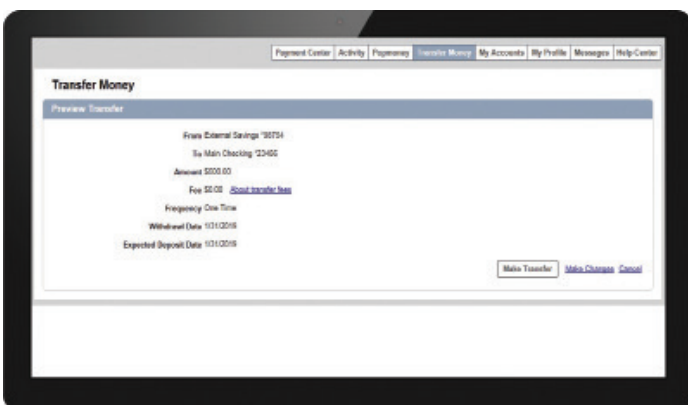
Payment Center | Activity | Popmoney | Transfer Money | My Accounts | My Profile | Messages | Help Center

Transfer Money

Preview Transfer

From External Savings *98754

To Main Checking *23456

Amount $500.00

Fee $0.00 About transfer fees

Frequency One Time

Withdrawal Date 1/31/2016

Expected Deposit Date 1/31/2016

Make Transfer Make Changes Cancel